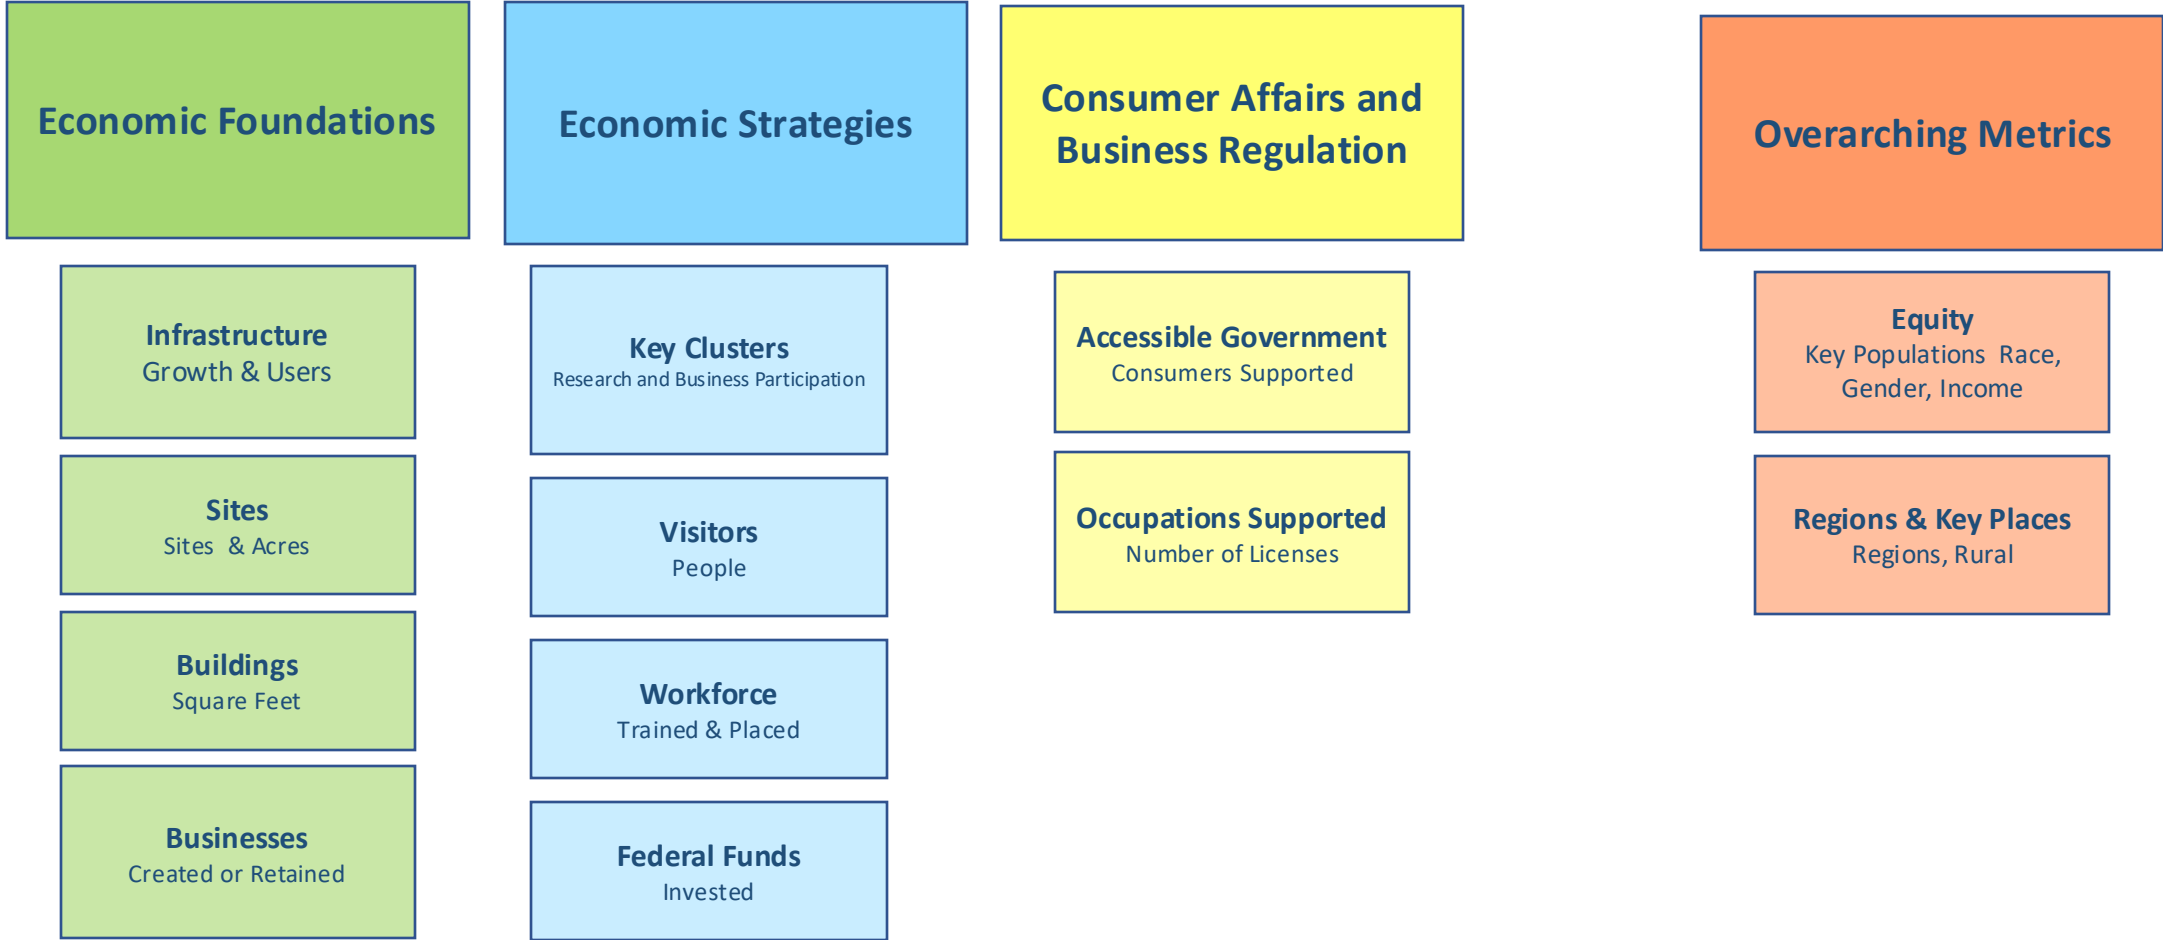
Economic Foundations

Infrastructure
Growth & Users

Sites
Sites & Acres

Buildings
Square Feet

Businesses
Created or Retained

Economic Strategies

Key Clusters
Research and Business Participation

Visitors
People

Workforce
Trained & Placed

Federal Funds
Invested

Consumer Affairs and Business Regulation

Accessible Government
Consumers Supported

Occupations Supported
Number of Licenses

Overarching Metrics

Equity
Key Populations Race, Gender, Income

Regions & Key Places
Regions, Rural